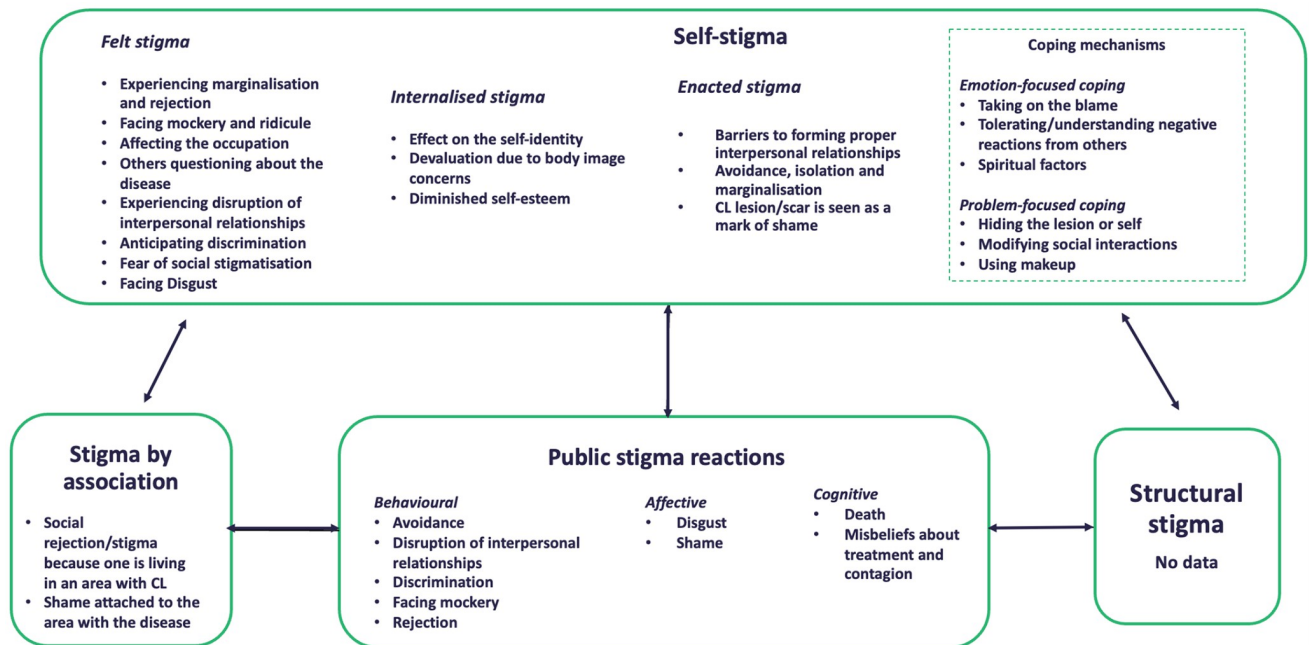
Self-stigma

Felt stigma

- Experiencing marginalisation and rejection
- Facing mockery and ridicule
- Affecting the occupation
- Others questioning about the disease
- Experiencing disruption of interpersonal relationships
- Anticipating discrimination
- Fear of social stigmatisation
- Facing Disgust

Internalised stigma

- Effect on the self-identity
- Devaluation due to body image concerns
- Diminished self-esteem

Enacted stigma

- Barriers to forming proper interpersonal relationships
- Avoidance, isolation and marginalisation
- CL lesion/scar is seen as a mark of shame

Coping mechanisms

Emotion-focused coping
- Taking on the blame
- Tolerating/understanding negative reactions from others
- Spiritual factors

Problem-focused coping
- Hiding the lesion or self
- Modifying social interactions
- Using makeup

Stigma by association

- Social rejection/stigma because one is living in an area with CL
- Shame attached to the area with the disease

Public stigma reactions

Behavioural
- Avoidance
- Disruption of interpersonal relationships
- Discrimination
- Facing mockery
- Rejection

Affective
- Disgust
- Shame

Cognitive
- Death
- Misbeliefs about treatment and contagion

Structural stigma

No data